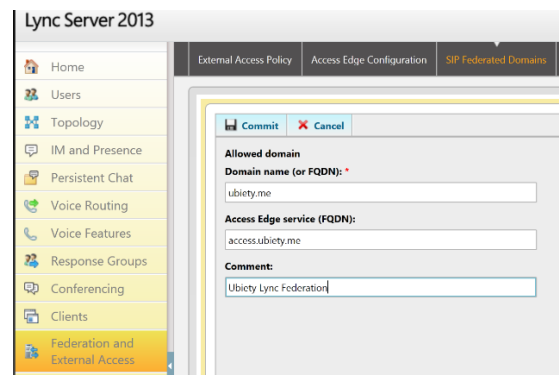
Lync Server 2013

Home
Users
Topology
IM and Presence
Persistent Chat
Voice Routing
Voice Features
Response Groups
Conferencing
Clients
Federation and External Access

External Access Policy
Access Edge Configuration
SIP Federated Domains

Commit
Cancel

Allowed domain
Domain name (or FQDN): *
ubiety.me
Access Edge service (FQDN):
access.ubiety.me
Comment:
Ubiety Lync Federation